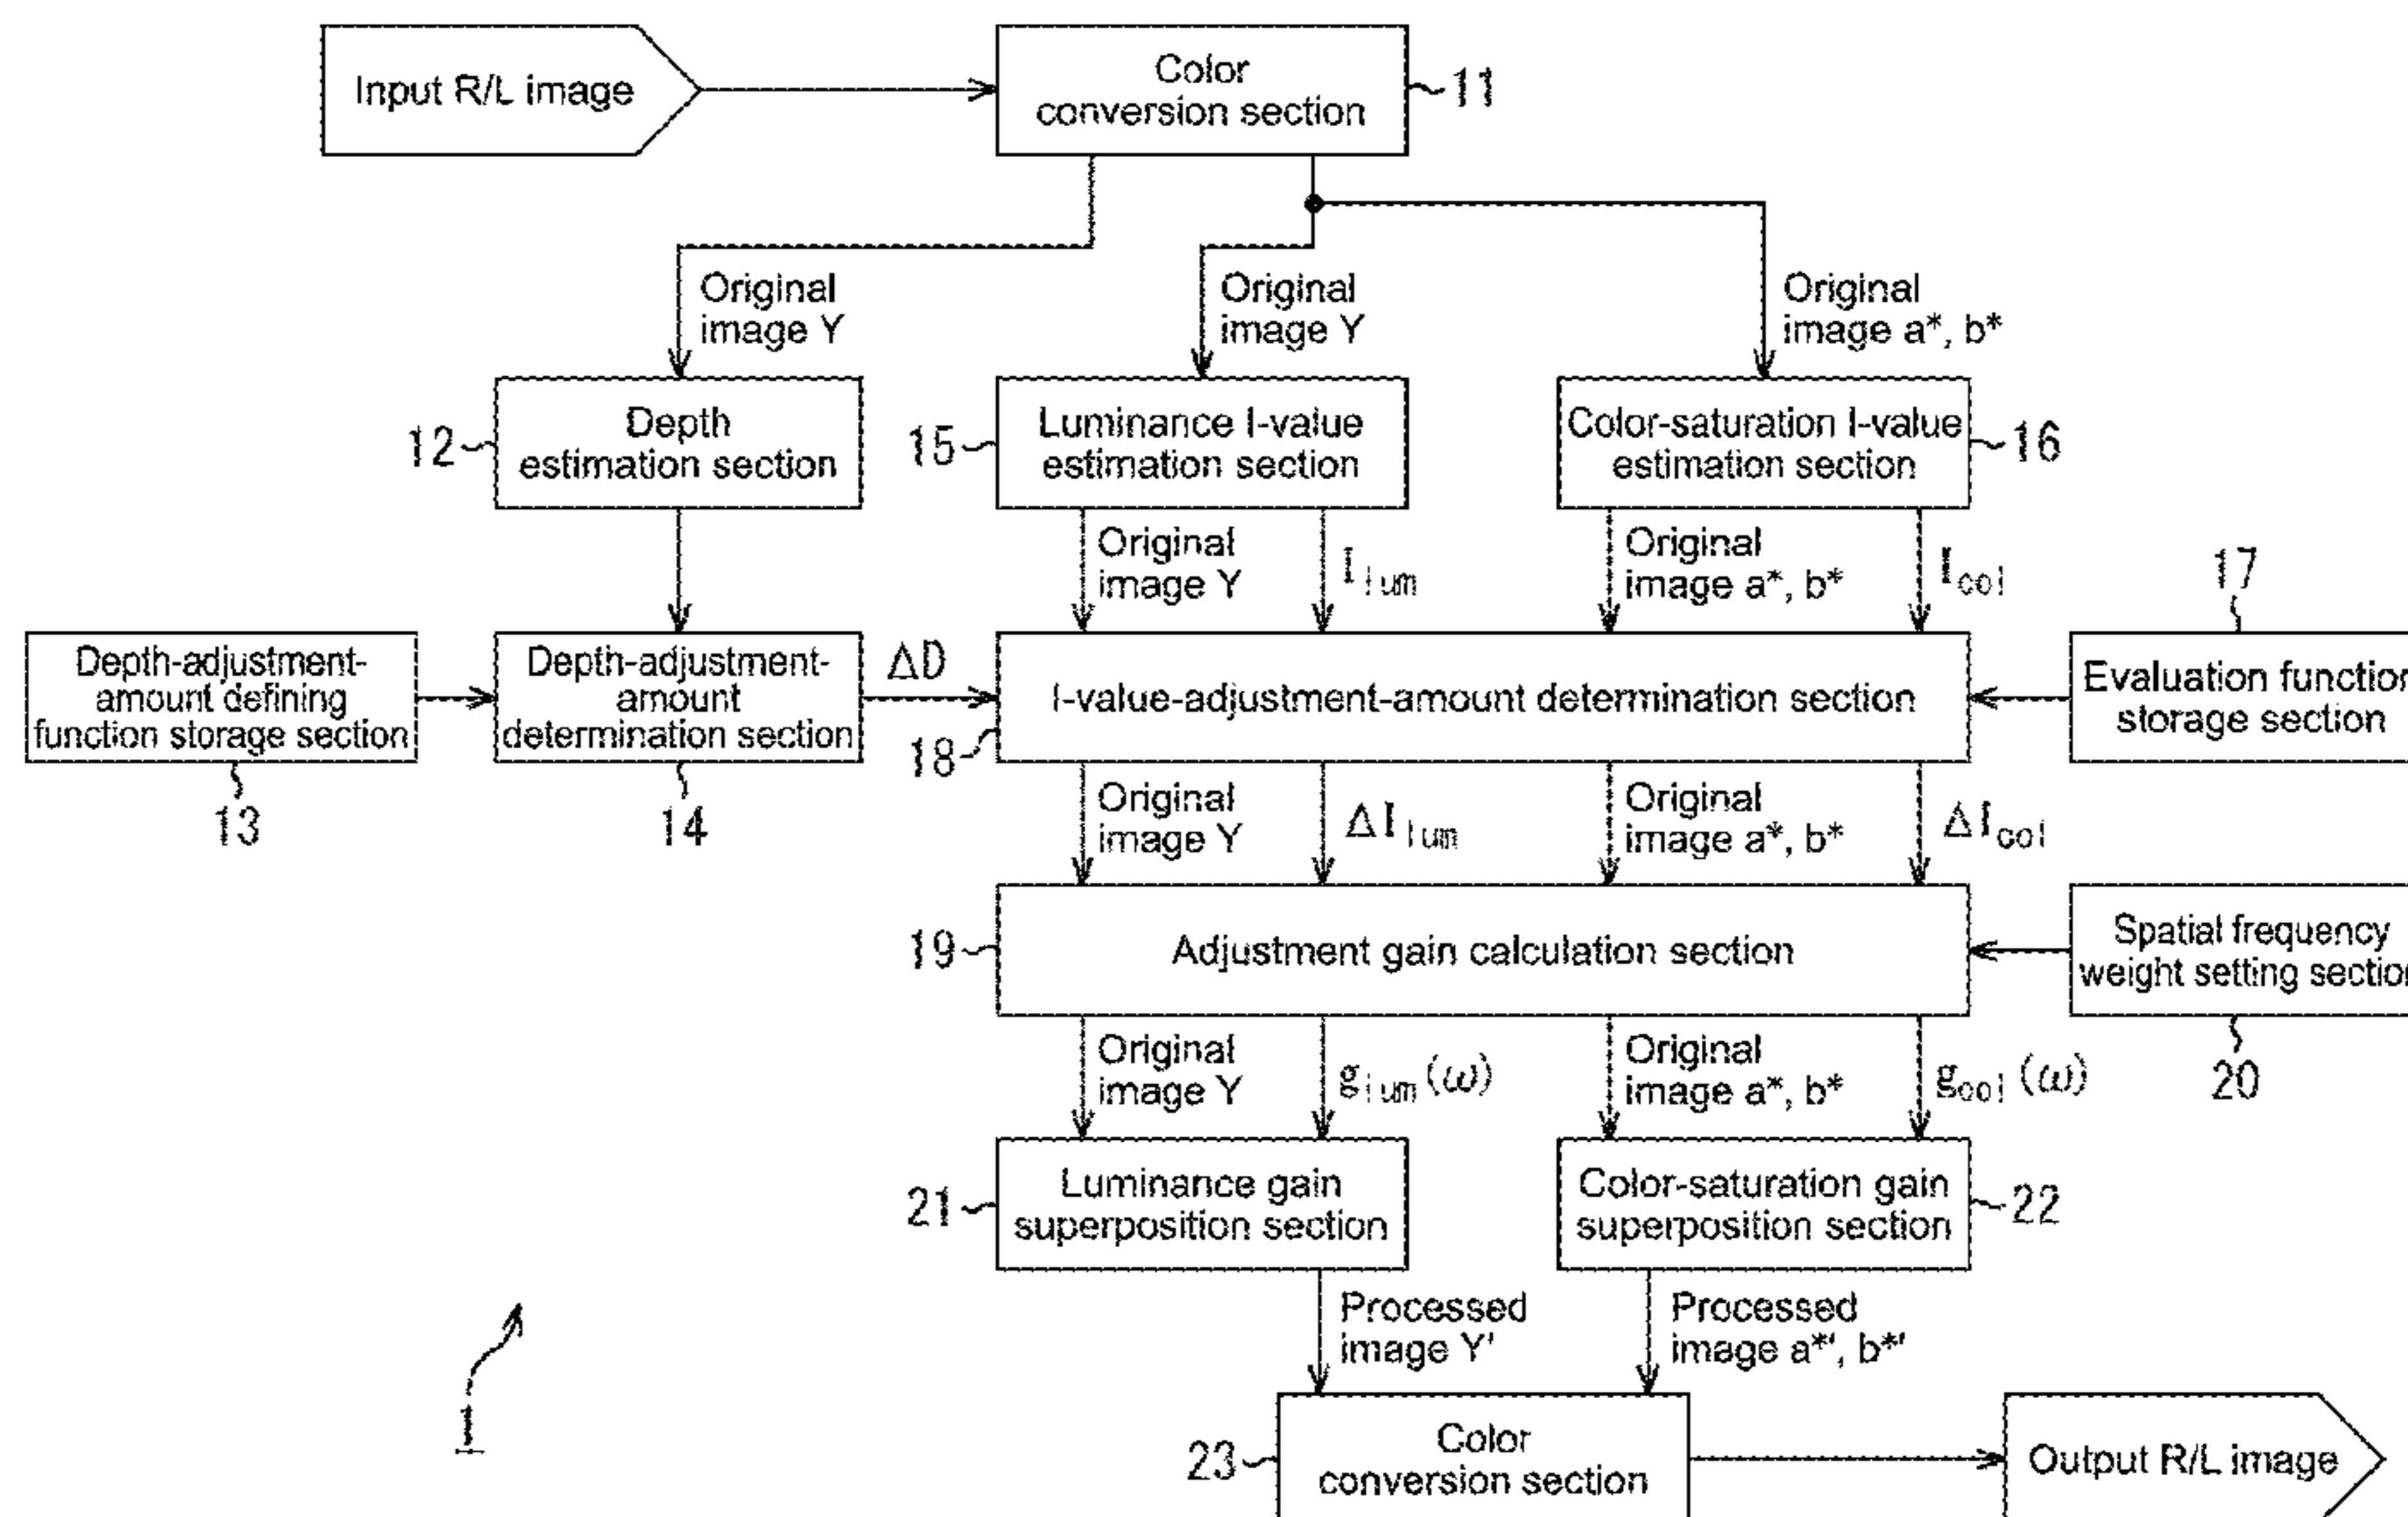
Input R/L image

Color conversion section
11

Original image Y

Original image Y

Original image a*, b*

12
Depth estimation section

15
Luminance I-value estimation section

Color-saturation I-value estimation section
16

Original image Y

$I_{lum}$

Original image a*, b*

$I_{col}$

17

Depth-adjustment-amount defining function storage section

Depth-adjustment-amount determination section

$\Delta D$

I-value-adjustment-amount determination section

Evaluation functio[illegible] storage section

18

13

14

Original image Y

$\Delta I_{lum}$

Original image a*, b*

$\Delta I_{col}$

19
Adjustment gain calculation section

Spatial frequency weight setting sectio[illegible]

Original image Y

$g_{lum}(\omega)$

Original image a*, b*

$g_{col}(\omega)$

20

21
Luminance gain superposition section

Color-saturation gain superposition section
22

Processed image Y'

Processed image a*', b*'

1

23
Color conversion section

Output R/L image